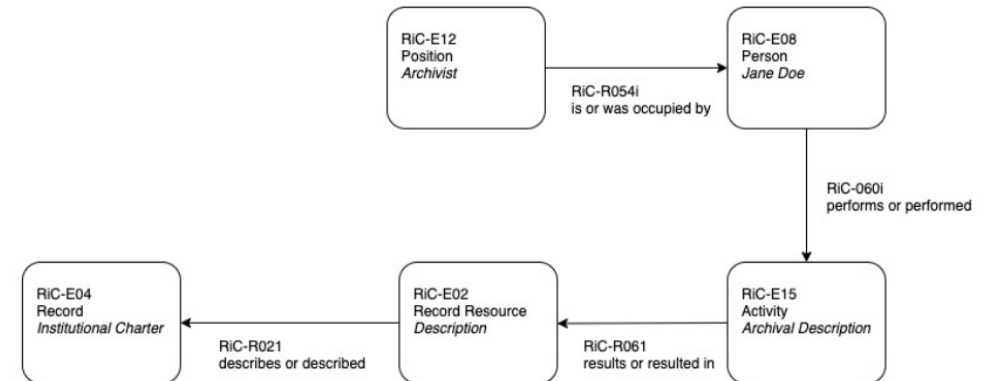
RiC-E12
Position
*Archivist*

RiC-R054i
is or was occupied by

RiC-E08
Person
*Jane Doe*

RiC-060i
performs or performed

RiC-E15
Activity
*Archival Description*

RiC-R061
results or resulted in

RiC-E02
Record Resource
*Description*

RiC-R021
describes or described

RiC-E04
Record
*Institutional Charter*